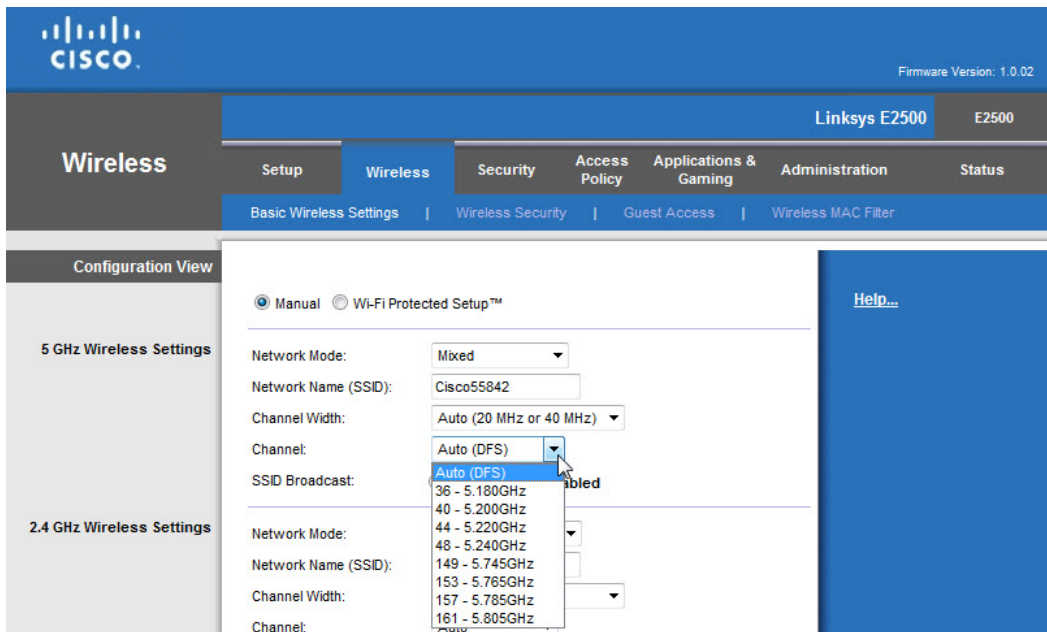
cisco

Firmware Version: 1.0.02

Linksys E2500

E2500

Wireless

Setup

Wireless

Security

Access Policy

Applications & Gaming

Administration

Status

Basic Wireless Settings | Wireless Security | Guest Access | Wireless MAC Filter

Configuration View

Manual Wi-Fi Protected Setup™

Help...

5 GHz Wireless Settings

Network Mode: Mixed

Network Name (SSID): Cisco55842

Channel Width: Auto (20 MHz or 40 MHz)

Channel: Auto (DFS)

SSID Broadcast: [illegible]abled

Auto (DFS)
36 - 5.180GHz
40 - 5.200GHz
44 - 5.220GHz
48 - 5.240GHz
149 - 5.745GHz
153 - 5.765GHz
157 - 5.785GHz
161 - 5.805GHz

2.4 GHz Wireless Settings

Network Mode:

Network Name (SSID):

Channel Width:

Channel: Auto